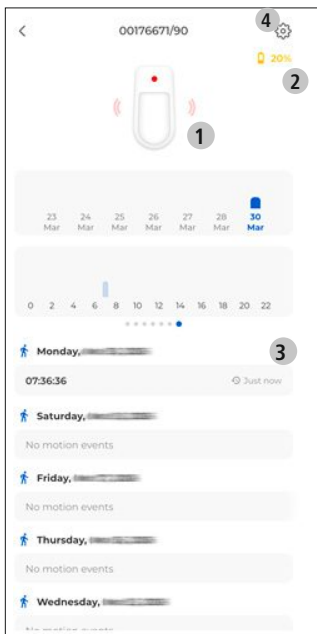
<
00176671/90
4
20%
2
1
23 Mar
24 Mar
25 Mar
26 Mar
27 Mar
28 Mar
30 Mar
0 2 4 6 8 10 12 14 16 18 20 22
Monday, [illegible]
3
07:36:36
Just now
Saturday, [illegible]
No motion events
Friday, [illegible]
No motion events
Thursday, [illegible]
No motion events
Wednesday, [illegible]
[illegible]